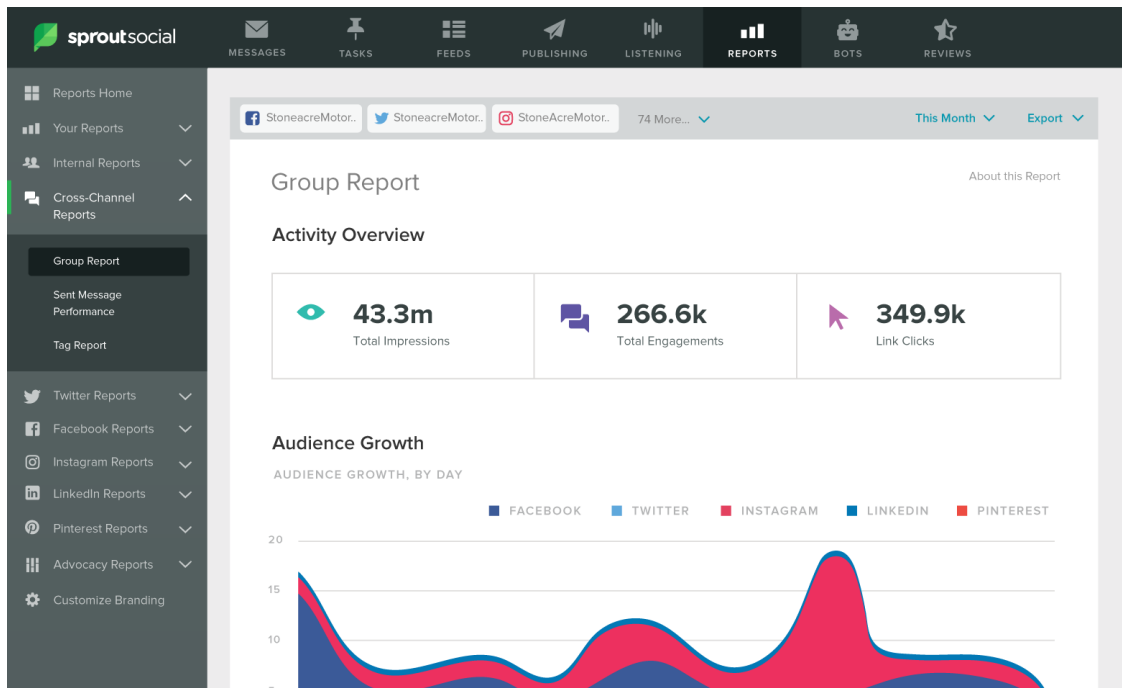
sproutsocial

MESSAGES TASKS FEEDS PUBLISHING LISTENING REPORTS BOTS REVIEWS

Reports Home
Your Reports
Internal Reports
Cross-Channel Reports
Group Report
Sent Message Performance
Tag Report
Twitter Reports
Facebook Reports
Instagram Reports
LinkedIn Reports
Pinterest Reports
Advocacy Reports
Customize Branding

StoneacreMotor.. StoneacreMotor.. StoneAcreMotor.. 74 More... This Month Export

Group Report

About this Report

Activity Overview

43.3m
Total Impressions

266.6k
Total Engagements

349.9k
Link Clicks

Audience Growth

AUDIENCE GROWTH, BY DAY

FACEBOOK TWITTER INSTAGRAM LINKEDIN PINTEREST

20
15
10